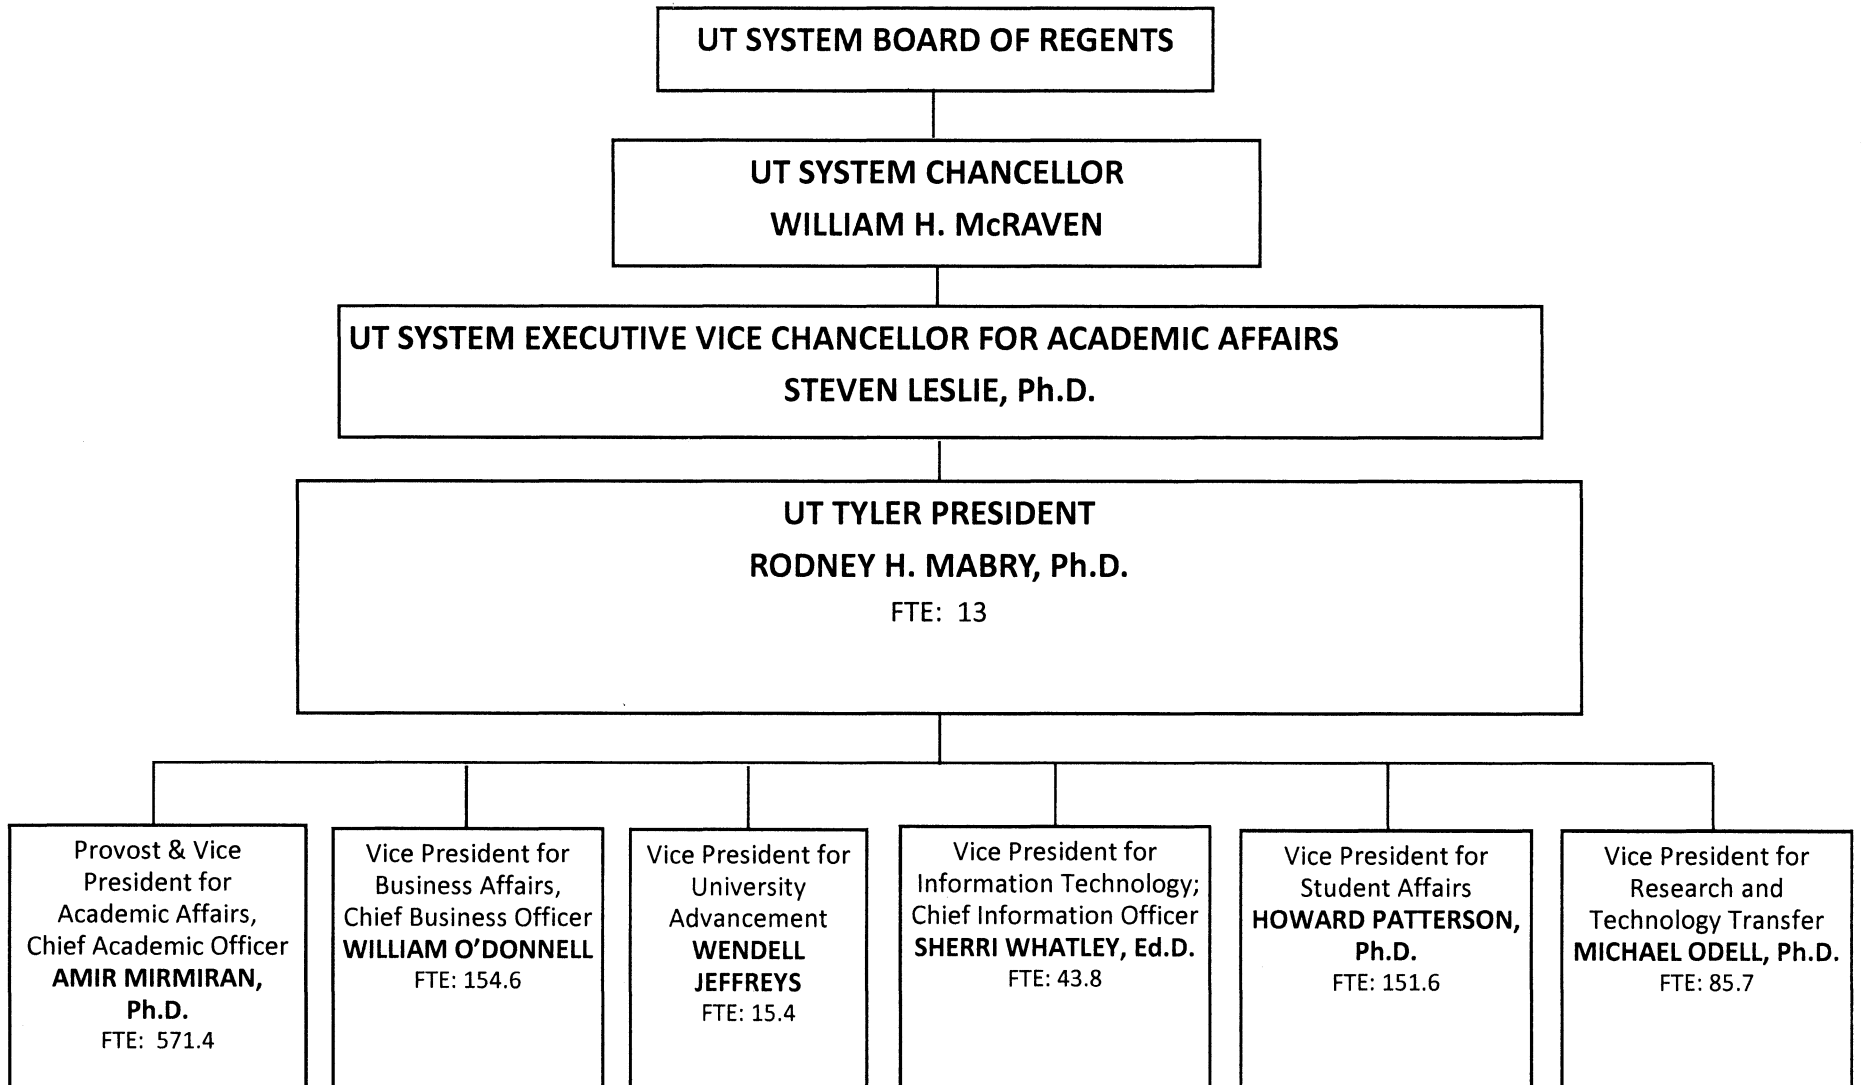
UT SYSTEM BOARD OF REGENTS

UT SYSTEM CHANCELLOR
WILLIAM H. McRAVEN

UT SYSTEM EXECUTIVE VICE CHANCELLOR FOR ACADEMIC AFFAIRS
STEVEN LESLIE, Ph.D.

UT TYLER PRESIDENT
RODNEY H. MABRY, Ph.D.
FTE: 13

Provost & Vice President for Academic Affairs, Chief Academic Officer
AMIR MIRMIRAN, Ph.D.
FTE: 571.4

Vice President for Business Affairs, Chief Business Officer
WILLIAM O'DONNELL
FTE: 154.6

Vice President for University Advancement
WENDELL JEFFREYS
FTE: 15.4

Vice President for Information Technology; Chief Information Officer
SHERRI WHATLEY, Ed.D.
FTE: 43.8

Vice President for Student Affairs
HOWARD PATTERSON, Ph.D.
FTE: 151.6

Vice President for Research and Technology Transfer
MICHAEL ODELL, Ph.D.
FTE: 85.7